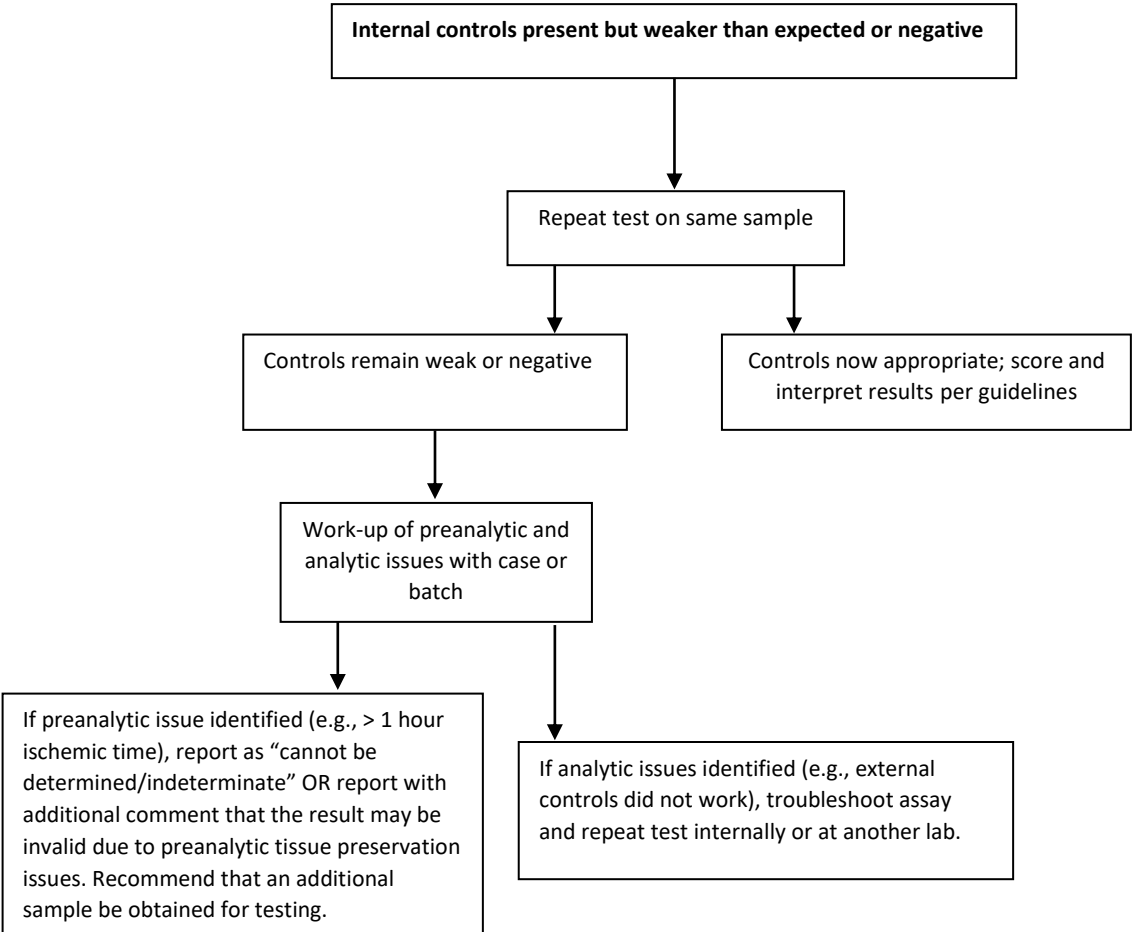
Internal controls present but weaker than expected or negative

Repeat test on same sample

Controls remain weak or negative

Controls now appropriate; score and interpret results per guidelines

Work-up of preanalytic and analytic issues with case or batch

If preanalytic issue identified (e.g., > 1 hour ischemic time), report as "cannot be determined/indeterminate" OR report with additional comment that the result may be invalid due to preanalytic tissue preservation issues. Recommend that an additional sample be obtained for testing.

If analytic issues identified (e.g., external controls did not work), troubleshoot assay and repeat test internally or at another lab.